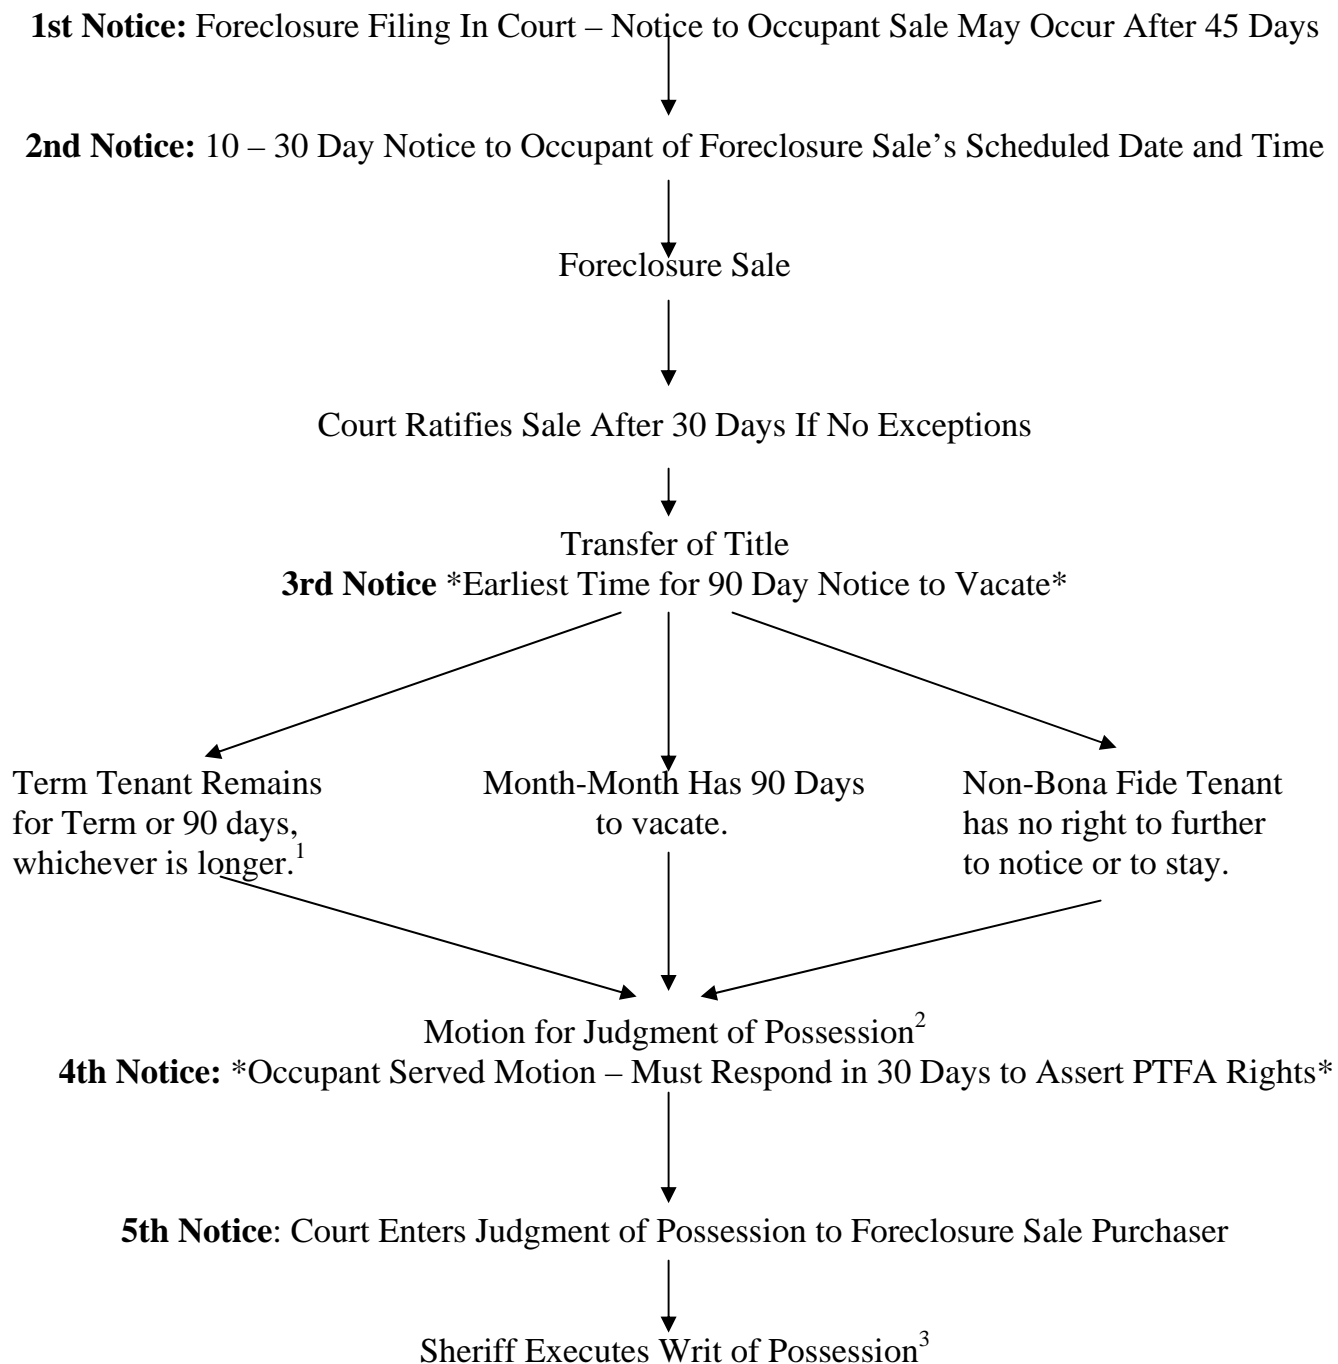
**1st Notice:** Foreclosure Filing In Court – Notice to Occupant Sale May Occur After 45 Days

**2nd Notice:** 10 – 30 Day Notice to Occupant of Foreclosure Sale's Scheduled Date and Time

Foreclosure Sale

Court Ratifies Sale After 30 Days If No Exceptions

Transfer of Title
**3rd Notice** \*Earliest Time for 90 Day Notice to Vacate\*

Term Tenant Remains for Term or 90 days, whichever is longer.$^1$

Month-Month Has 90 Days to vacate.

Non-Bona Fide Tenant has no right to further to notice or to stay.

Motion for Judgment of Possession$^2$
**4th Notice:** \*Occupant Served Motion – Must Respond in 30 Days to Assert PTFA Rights\*

**5th Notice**: Court Enters Judgment of Possession to Foreclosure Sale Purchaser

Sheriff Executes Writ of Possession$^3$